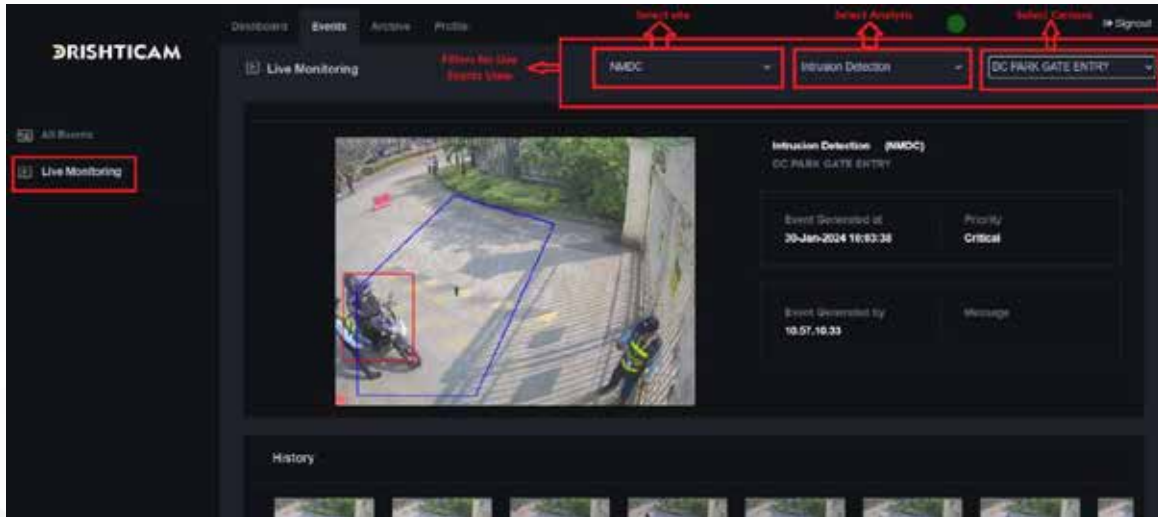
Dashboard Events Archive Profile

Select site

Select Analysis

Select Camera

Signout

DRISHTICAM

Live Monitoring

Filters for Live Events View

NMDC

Intrusion Detection

DC PARK GATE ENTRY

All Events

Live Monitoring

Intrusion Detection (NMDC)

DC PARK GATE ENTRY

Event Generated at

30-Jan-2024 10:03:38

Priority

Critical

Event Generated by

10.57.10.33

Message

History